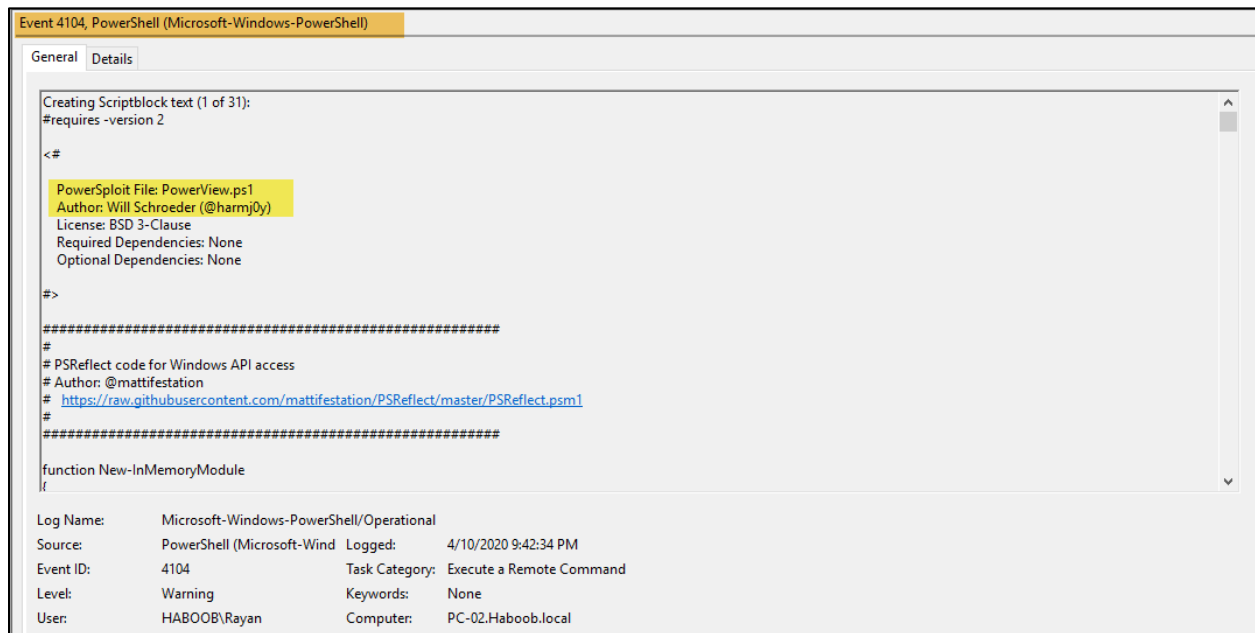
Event 4104, PowerShell (Microsoft-Windows-PowerShell)

General Details

Creating Scriptblock text (1 of 31):
#requires -version 2

<#

PowerSploit File: PowerView.ps1
Author: Will Schroeder (@harmj0y)
License: BSD 3-Clause
Required Dependencies: None
Optional Dependencies: None

#>

########################################################
#
# PSReflect code for Windows API access
# Author: @mattifestation
# https://raw.githubusercontent.com/mattifestation/PSReflect/master/PSReflect.psm1
#
########################################################

function New-InMemoryModule
{

| | | | |
|---|---|---|---|
| Log Name: | Microsoft-Windows-PowerShell/Operational | | |
| Source: | PowerShell (Microsoft-Wind | Logged: | 4/10/2020 9:42:34 PM |
| Event ID: | 4104 | Task Category: | Execute a Remote Command |
| Level: | Warning | Keywords: | None |
| User: | HABOOB\Rayan | Computer: | PC-02.Haboob.local |